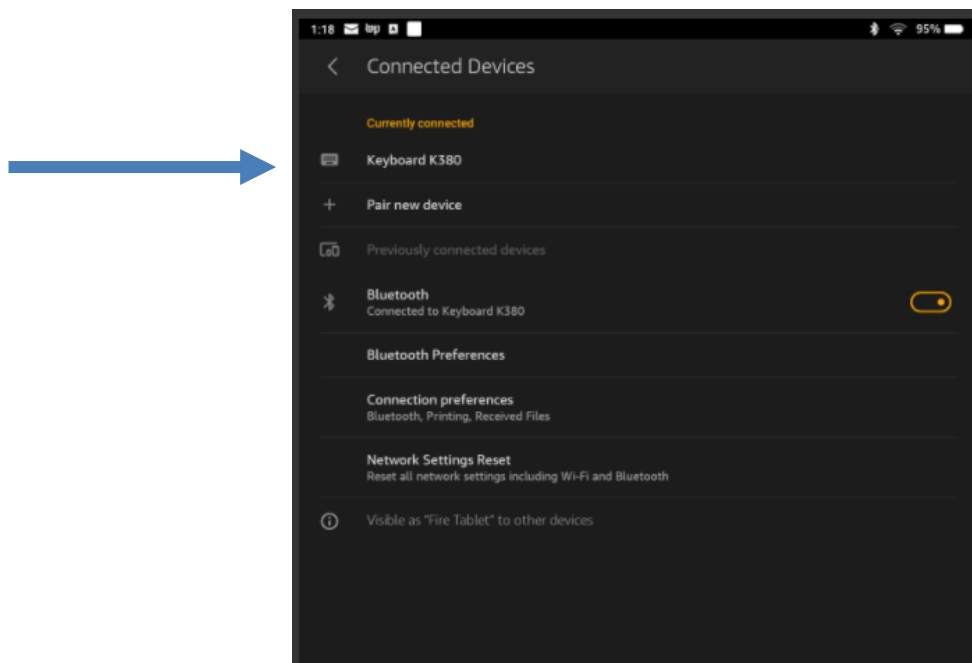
1:18 95%

Connected Devices

Currently connected

Keyboard K380

Pair new device

Previously connected devices

Bluetooth
Connected to Keyboard K380

Bluetooth Preferences

Connection preferences
Bluetooth, Printing, Received Files

Network Settings Reset
Reset all network settings including Wi-Fi and Bluetooth

Visible as "Fire Tablet" to other devices